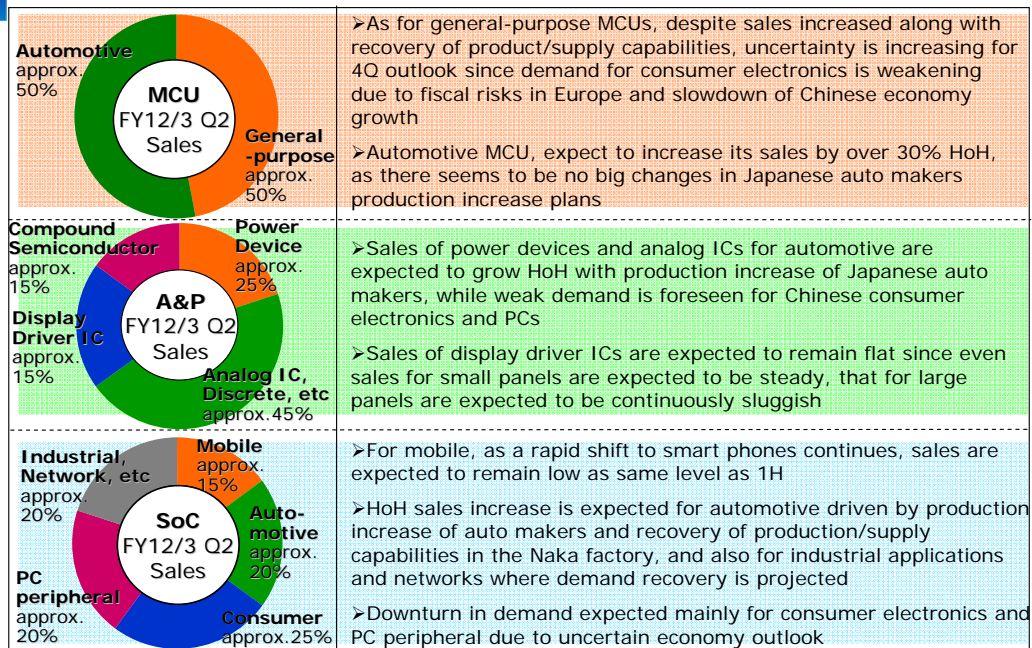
Automotive
approx.
50%

MCU
FY12/3 Q2
Sales

General
-purpose
approx.
50%

➢As for general-purpose MCUs, despite sales increased along with recovery of product/supply capabilities, uncertainty is increasing for 4Q outlook since demand for consumer electronics is weakening due to fiscal risks in Europe and slowdown of Chinese economy growth

➢Automotive MCU, expect to increase its sales by over 30% HoH, as there seems to be no big changes in Japanese auto makers production increase plans

Compound
Semiconductor
approx.
15%

Power
Device
approx.
25%

Display
Driver IC
approx.
15%

A&P
FY12/3 Q2
Sales

Analog IC,
Discrete, etc
approx.45%

➢Sales of power devices and analog ICs for automotive are expected to grow HoH with production increase of Japanese auto makers, while weak demand is foreseen for Chinese consumer electronics and PCs

➢Sales of display driver ICs are expected to remain flat since even sales for small panels are expected to be steady, that for large panels are expected to be continuously sluggish

Industrial,
Network, etc
approx.
20%

Mobile
approx.
15%

SoC
FY12/3 Q2
Sales

Auto-
motive
approx.
20%

PC
peripheral
approx.
20%

Consumer
approx.25%

➢For mobile, as a rapid shift to smart phones continues, sales are expected to remain low as same level as 1H

➢HoH sales increase is expected for automotive driven by production increase of auto makers and recovery of production/supply capabilities in the Naka factory, and also for industrial applications and networks where demand recovery is projected

➢Downturn in demand expected mainly for consumer electronics and PC peripheral due to uncertain economy outlook